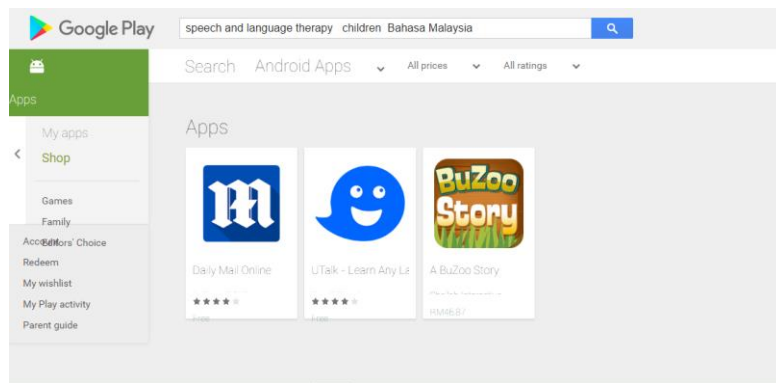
Google Play

speech and language therapy children Bahasa Malaysia

Apps

Search Android Apps All prices All ratings

My apps
Shop

Games
Family
Editors' Choice

Account
Redeem
My wishlist
My Play activity
Parent guide

Apps

Daily Mail Online
★★★★
Free

UTalk - Learn Any La
★★★★
Free

BuZoo Story
A BuZoo Story
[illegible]
RM46.87